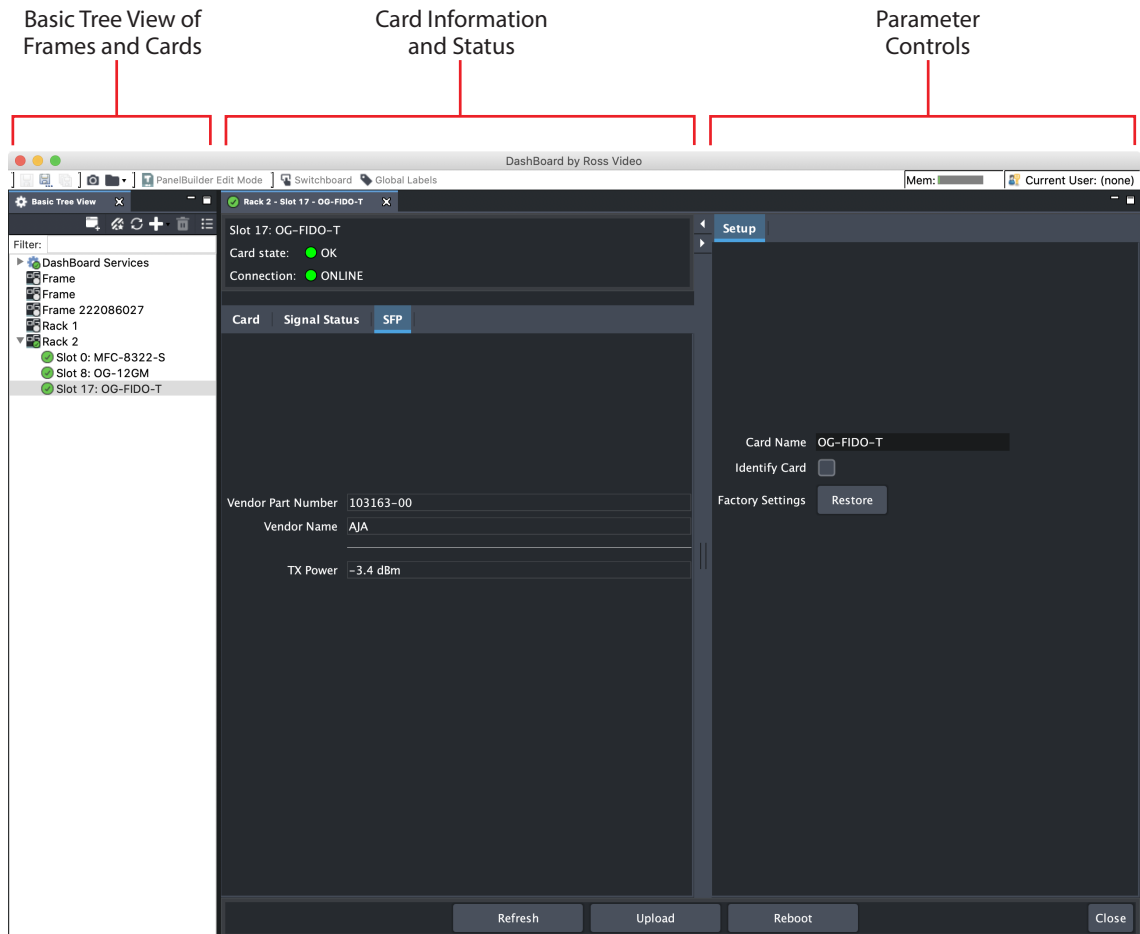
Basic Tree View of Frames and Cards

Card Information and Status

Parameter Controls

DashBoard by Ross Video

PanelBuilder Edit Mode
Switchboard
Global Labels
Mem:
Current User: (none)

Basic Tree View
Filter:
DashBoard Services
Frame
Frame
Frame 222086027
Rack 1
Rack 2
Slot 0: MFC-8322-S
Slot 8: OG-12GM
Slot 17: OG-FIDO-T

Rack 2 - Slot 17 - OG-FIDO-T

Slot 17: OG-FIDO-T
Card state: OK
Connection: ONLINE

Card
Signal Status
SFP

Vendor Part Number 103163-00
Vendor Name AJA
TX Power -3.4 dBm

Setup

Card Name OG-FIDO-T
Identify Card
Factory Settings Restore

Refresh
Upload
Reboot
Close